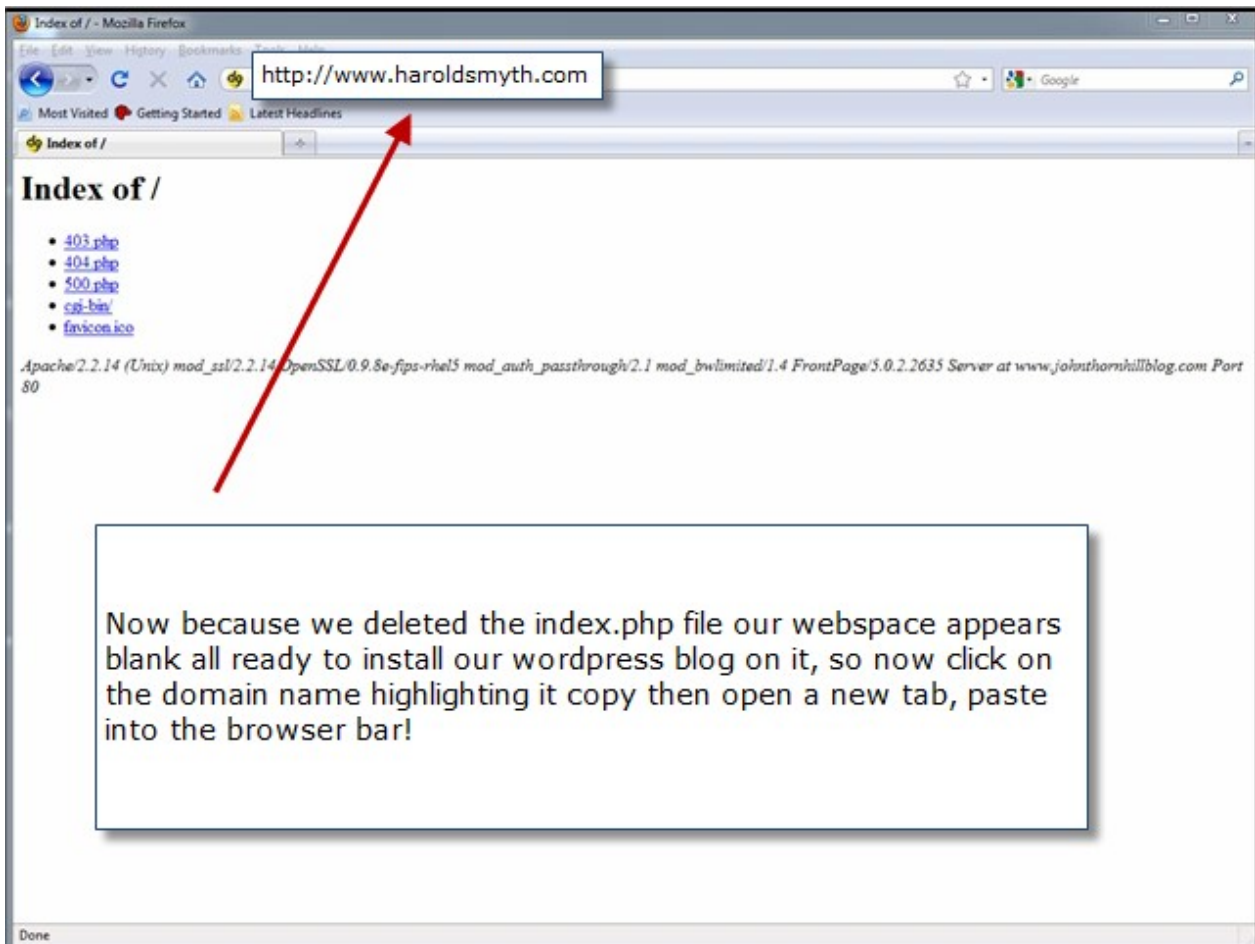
Index of / - Mozilla Firefox

File Edit View History Bookmarks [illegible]

http://www.haroldsmyth.com

Google

Most Visited Getting Started Latest Headlines

Index of /

# Index of /

- 403.php
- 404.php
- 500.php
- cgi-bin/
- favicon.ico

Apache/2.2.14 (Unix) mod_ssl/2.2.14 OpenSSL/0.9.8e-fips-rhel5 mod_auth_passthrough/2.1 mod_bwlimited/1.4 FrontPage/5.0.2.2635 Server at www.johnthornhillblog.com Port 80

Now because we deleted the index.php file our webspace appears blank all ready to install our wordpress blog on it, so now click on the domain name highlighting it copy then open a new tab, paste into the browser bar!

Done